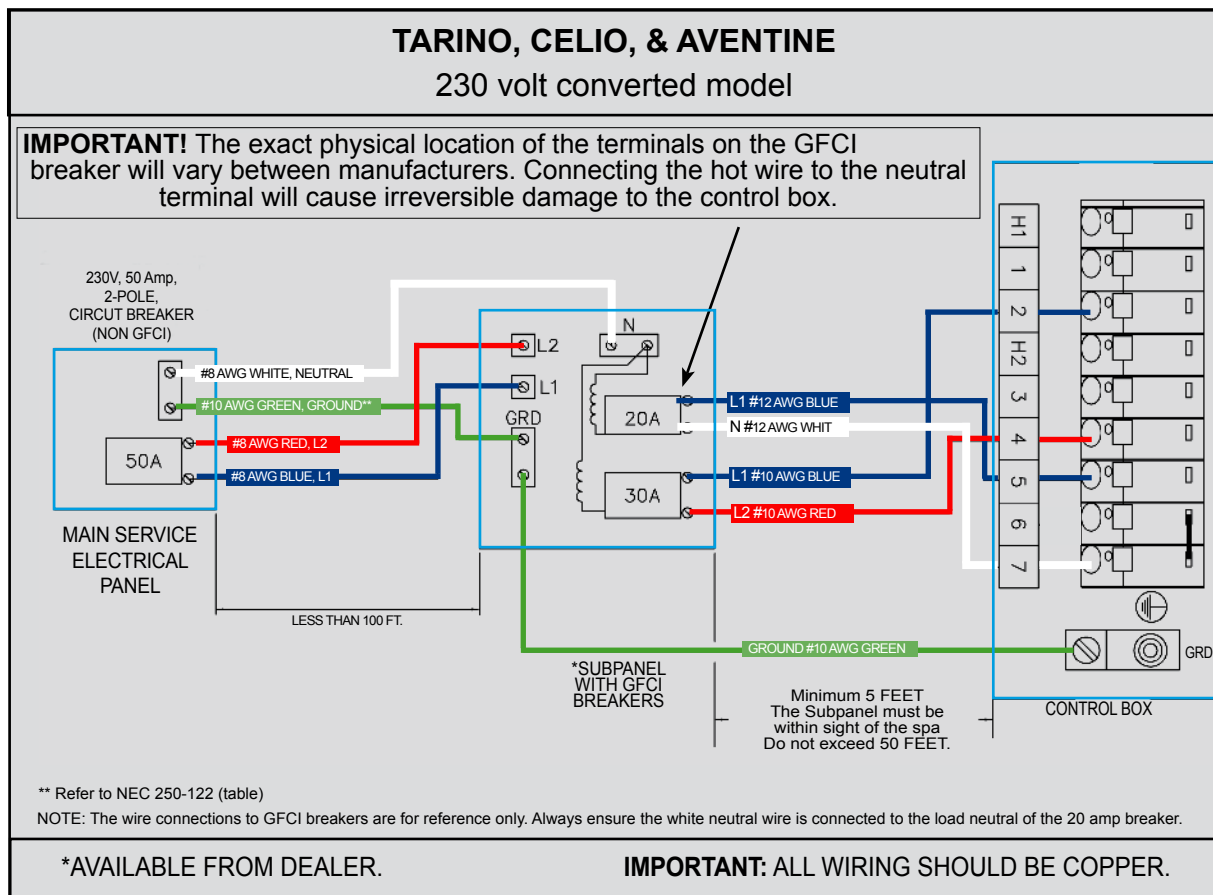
TARINO, CELIO, & AVENTINE
230 volt converted model

IMPORTANT! The exact physical location of the terminals on the GFCI breaker will vary between manufacturers. Connecting the hot wire to the neutral terminal will cause irreversible damage to the control box.

230V, 50 Amp, 2-POLE, CIRCUIT BREAKER (NON GFCI)

#8 AWG WHITE, NEUTRAL
#10 AWG GREEN, GROUND**
#8 AWG RED, L2
#8 AWG BLUE, L1

50A

MAIN SERVICE ELECTRICAL PANEL

LESS THAN 100 FT.

L2
L1
N
GRD
20A
30A

*SUBPANEL WITH GFCI BREAKERS

L1 #12 AWG BLUE
N #12 AWG WHIT
L1 #10 AWG BLUE
L2 #10 AWG RED

GROUND #10 AWG GREEN

H1
1
2
H2
3
4
5
6
7

GRD

CONTROL BOX

Minimum 5 FEET
The Subpanel must be within sight of the spa
Do not exceed 50 FEET.

** Refer to NEC 250-122 (table)

NOTE: The wire connections to GFCI breakers are for reference only. Always ensure the white neutral wire is connected to the load neutral of the 20 amp breaker.

*AVAILABLE FROM DEALER.

IMPORTANT: ALL WIRING SHOULD BE COPPER.